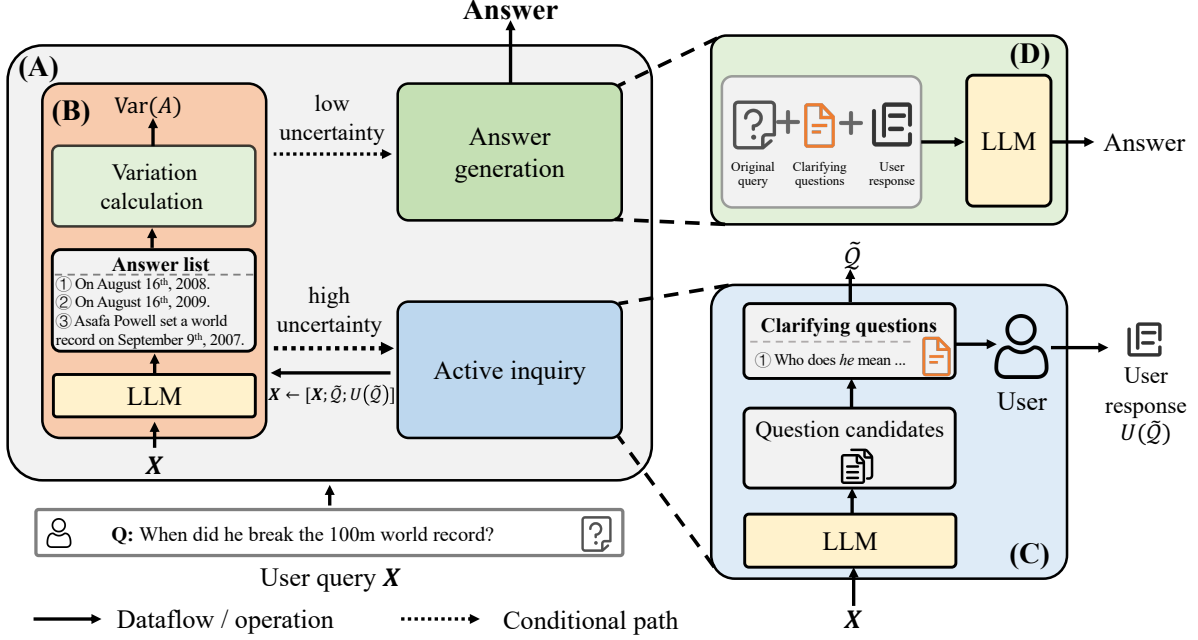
Answer

(A)

(B)

$\mathrm{Var}(A)$

Variation calculation

Answer list

① On August 16th, 2008.
② On August 16th, 2009.
③ Asafa Powell set a world record on September 9th, 2007.

LLM

$\boldsymbol{X}$

low uncertainty

high uncertainty

$\boldsymbol{X} \leftarrow [\boldsymbol{X}; \tilde{\mathcal{Q}}; U(\tilde{\mathcal{Q}})]$

Answer generation

Active inquiry

(D)

Original query

Clarifying questions

User response

LLM

Answer

$\tilde{\mathcal{Q}}$

Clarifying questions

① Who does *he* mean ...

User

User response $U(\tilde{\mathcal{Q}})$

Question candidates

LLM

(C)

$\boldsymbol{X}$

Q: When did he break the 100m world record?

User query $\boldsymbol{X}$

Dataflow / operation

Conditional path